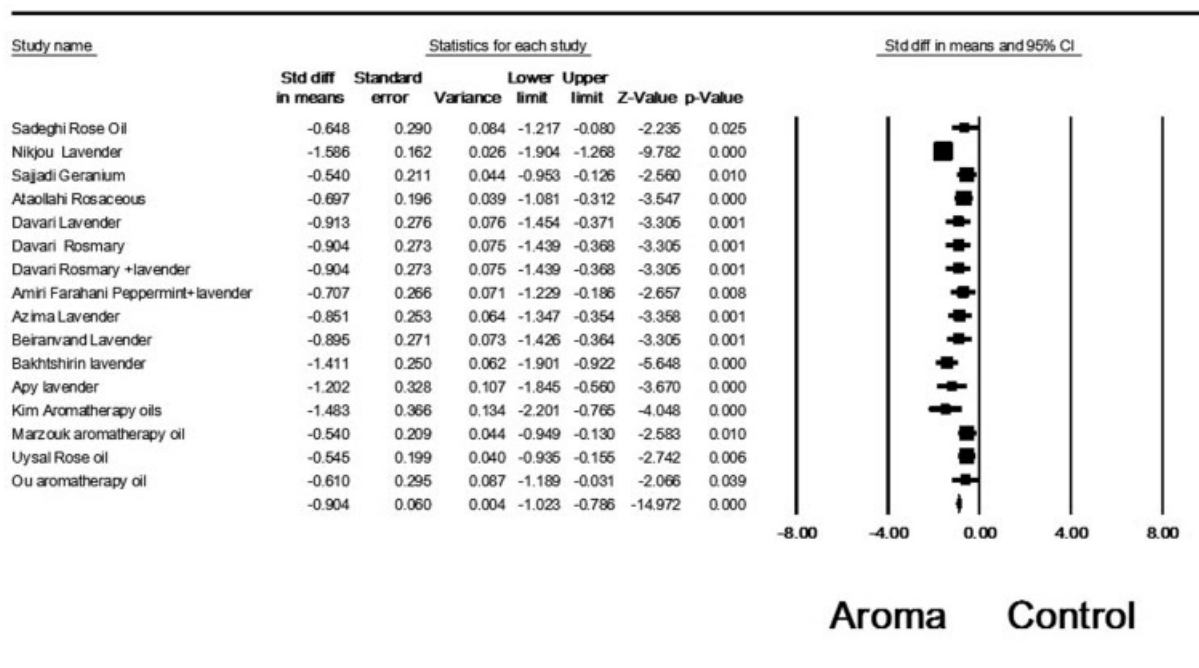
Study name | Statistics for each study | Std diff in means and 95% CI

| Study name | Std diff in means | Standard error | Variance | Lower limit | Upper limit | Z-Value | p-Value |
|---|---|---|---|---|---|---|---|
| Sadeghi Rose Oil | -0.648 | 0.290 | 0.084 | -1.217 | -0.080 | -2.235 | 0.025 |
| Nikjou Lavender | -1.586 | 0.162 | 0.026 | -1.904 | -1.268 | -9.782 | 0.000 |
| Sajjadi Geranium | -0.540 | 0.211 | 0.044 | -0.953 | -0.126 | -2.560 | 0.010 |
| Ataollahi Rosaceous | -0.697 | 0.196 | 0.039 | -1.081 | -0.312 | -3.547 | 0.000 |
| Davari Lavender | -0.913 | 0.276 | 0.076 | -1.454 | -0.371 | -3.305 | 0.001 |
| Davari Rosmary | -0.904 | 0.273 | 0.075 | -1.439 | -0.368 | -3.305 | 0.001 |
| Davari Rosmary +lavender | -0.904 | 0.273 | 0.075 | -1.439 | -0.368 | -3.305 | 0.001 |
| Amiri Farahani Peppermint+lavender | -0.707 | 0.266 | 0.071 | -1.229 | -0.186 | -2.657 | 0.008 |
| Azima Lavender | -0.851 | 0.253 | 0.064 | -1.347 | -0.354 | -3.358 | 0.001 |
| Beiranvand Lavender | -0.895 | 0.271 | 0.073 | -1.426 | -0.364 | -3.305 | 0.001 |
| Bakhtshirin lavender | -1.411 | 0.250 | 0.062 | -1.901 | -0.922 | -5.648 | 0.000 |
| Apy lavender | -1.202 | 0.328 | 0.107 | -1.845 | -0.560 | -3.670 | 0.000 |
| Kim Aromatherapy oils | -1.483 | 0.366 | 0.134 | -2.201 | -0.765 | -4.048 | 0.000 |
| Marzouk aromatherapy oil | -0.540 | 0.209 | 0.044 | -0.949 | -0.130 | -2.583 | 0.010 |
| Uysal Rose oil | -0.545 | 0.199 | 0.040 | -0.935 | -0.155 | -2.742 | 0.006 |
| Ou aromatherapy oil | -0.610 | 0.295 | 0.087 | -1.189 | -0.031 | -2.066 | 0.039 |
| | -0.904 | 0.060 | 0.004 | -1.023 | -0.786 | -14.972 | 0.000 |

-8.00 -4.00 0.00 4.00 8.00

Aroma Control